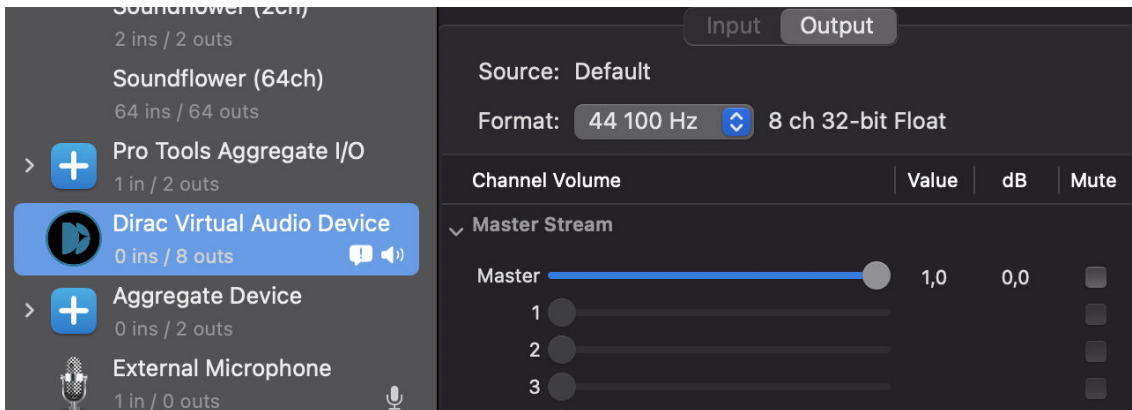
Soundflower (2ch)
2 ins / 2 outs

Soundflower (64ch)
64 ins / 64 outs

Pro Tools Aggregate I/O
1 in / 2 outs

Dirac Virtual Audio Device
0 ins / 8 outs

Aggregate Device
0 ins / 2 outs

External Microphone
1 in / 0 outs

Input Output

Source: Default

Format: 44 100 Hz 8 ch 32-bit Float

| Channel Volume | Value | dB | Mute |
|---|---|---|---|
| Master Stream | | | |
| Master | 1,0 | 0,0 | |
| 1 | | | |
| 2 | | | |
| 3 | | | |